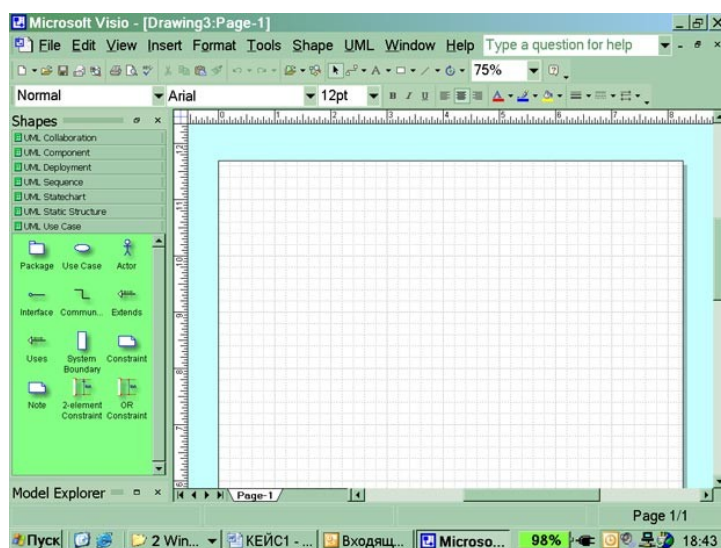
Microsoft Visio - [Drawing3:Page-1]

File Edit View Insert Format Tools Shape UML Window Help Type a question for help

75%

Normal Arial 12pt

Shapes

UML Collaboration
UML Component
UML Deployment
UML Sequence
UML Statechart
UML Static Structure
UML Use Case

Package Use Case Actor
Interface Commun... Extends
Uses System Boundary Constraint
Note 2-element Constraint OR Constraint

Model Explorer

Page-1

Page 1/1

Пуск 2 Win... КЕЙС1 - ... Входящ... Microso... 98% 18:43